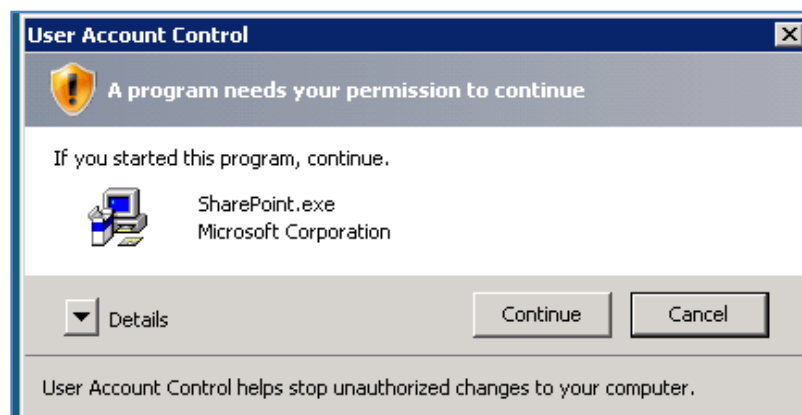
User Account Control

A program needs your permission to continue

If you started this program, continue.

SharePoint.exe
Microsoft Corporation

Details

Continue

Cancel

User Account Control helps stop unauthorized changes to your computer.